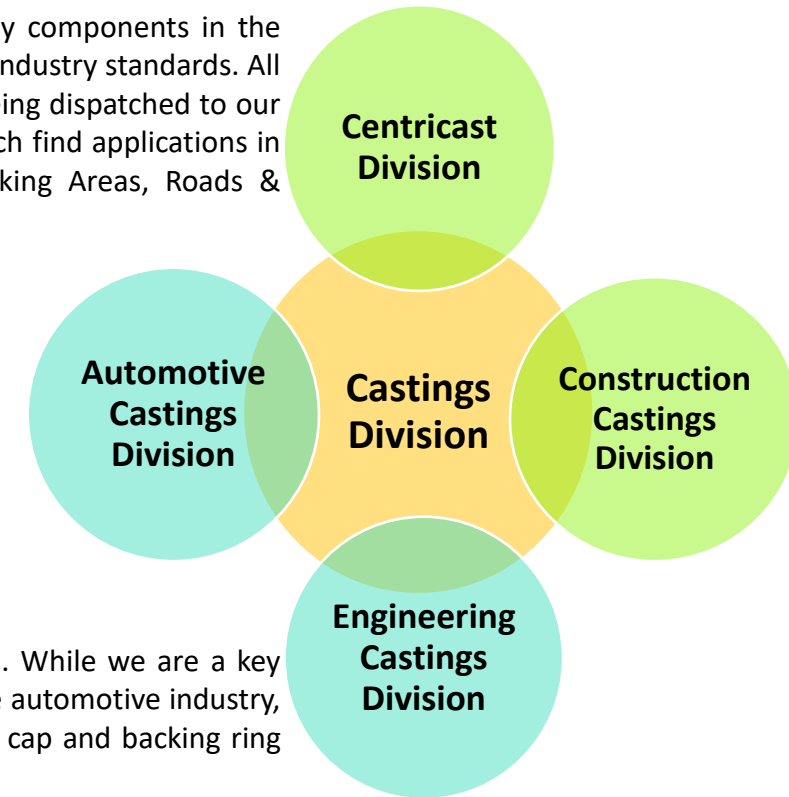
y components in the ndustry standards. All ing dispatched to our ch find applications in king Areas, Roads &

Centricast Division

Automotive Castings Division

Castings Division

Construction Castings Division

Engineering Castings Division

. While we are a key automotive industry, cap and backing ring